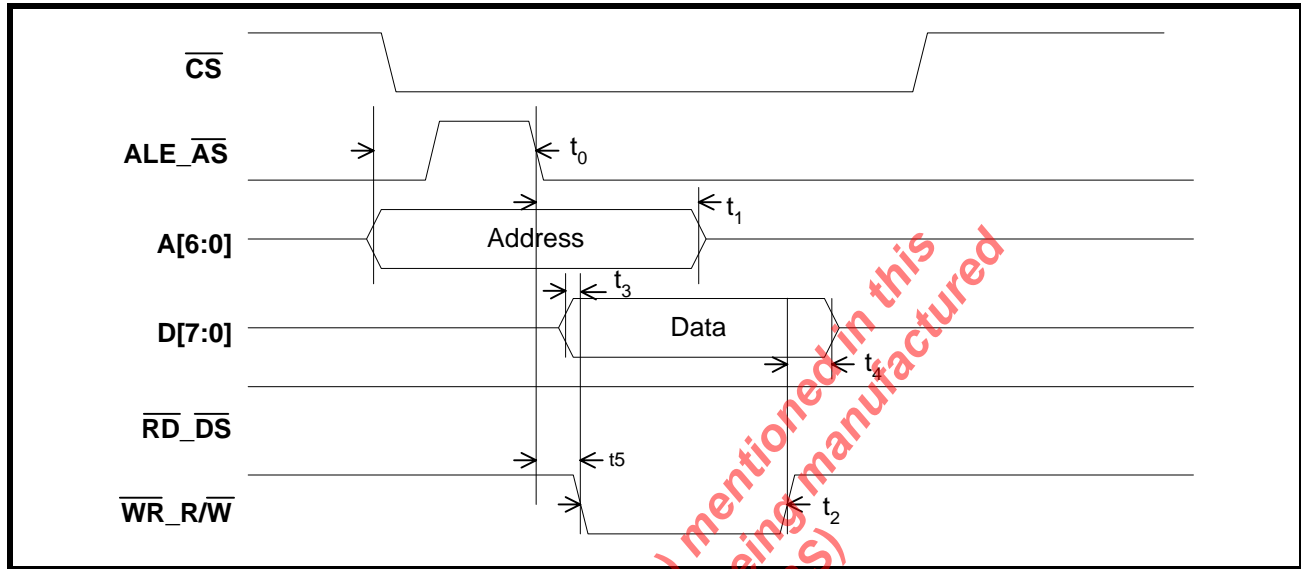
$\overline{CS}$

ALE_$\overline{AS}$

$t_0$

$t_1$

A[6:0]

Address

$t_3$

D[7:0]

Data

$t_4$

$\overline{RD}$_$\overline{DS}$

t5

$\overline{WR}$_R/$\overline{W}$

$t_2$

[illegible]) mentioned in this
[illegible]eing manufactured
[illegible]S)